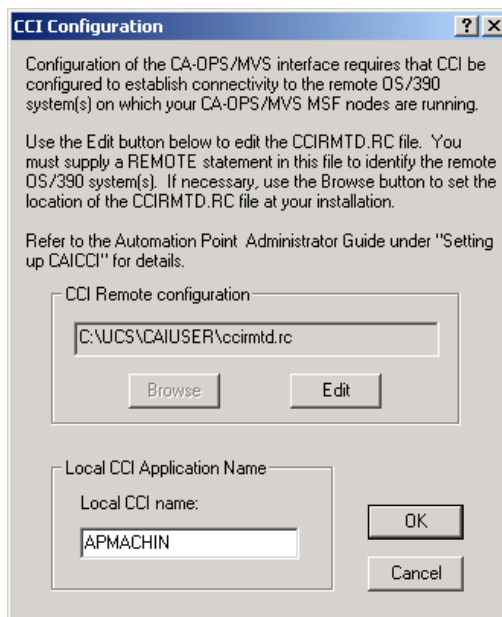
CCI Configuration

?
X

Configuration of the CA-OPS/MVS interface requires that CCI be configured to establish connectivity to the remote OS/390 system(s) on which your CA-OPS/MVS MSF nodes are running.

Use the Edit button below to edit the CCIRMTD.RC file. You must supply a REMOTE statement in this file to identify the remote OS/390 system(s). If necessary, use the Browse button to set the location of the CCIRMTD.RC file at your installation.

Refer to the Automation Point Administrator Guide under "Setting up CAICCI" for details.

CCI Remote configuration

C:\UCS\CAIUSER\ccirmtd.rc

Browse

Edit

Local CCI Application Name

Local CCI name:

APMACHIN

OK

Cancel